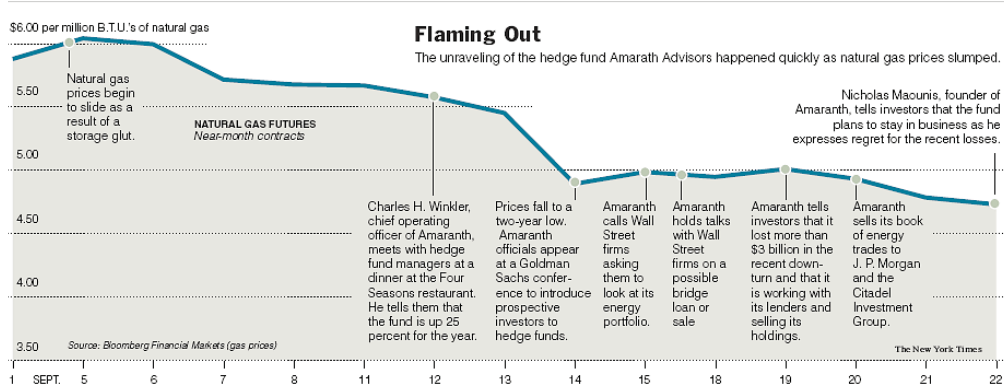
$6.00 per million B.T.U.'s of natural gas

Flaming Out

The unraveling of the hedge fund Amarath Advisors happened quickly as natural gas prices slumped.

Natural gas prices begin to slide as a result of a storage glut.

NATURAL GAS FUTURES
Near-month contracts

Nicholas Maounis, founder of Amaranth, tells investors that the fund plans to stay in business as he expresses regret for the recent losses.

5.50

5.00

4.50

4.00

3.50

Charles H. Winkler, chief operating officer of Amaranth, meets with hedge fund managers at a dinner at the Four Seasons restaurant. He tells them that the fund is up 25 percent for the year.

Prices fall to a two-year low. Amaranth officials appear at a Goldman Sachs conference to introduce prospective investors to hedge funds.

Amaranth calls Wall Street firms asking them to look at its energy portfolio.

Amaranth holds talks with Wall Street firms on a possible bridge loan or sale

Amaranth tells investors that it lost more than $3 billion in the recent downturn and that it is working with its lenders and selling its holdings.

Amaranth sells its book of energy trades to J. P. Morgan and the Citadel Investment Group.

Source: Bloomberg Financial Markets (gas prices)

The New York Times

SEPT. 5 6 7 8 11 12 13 14 15 18 19 20 21 22